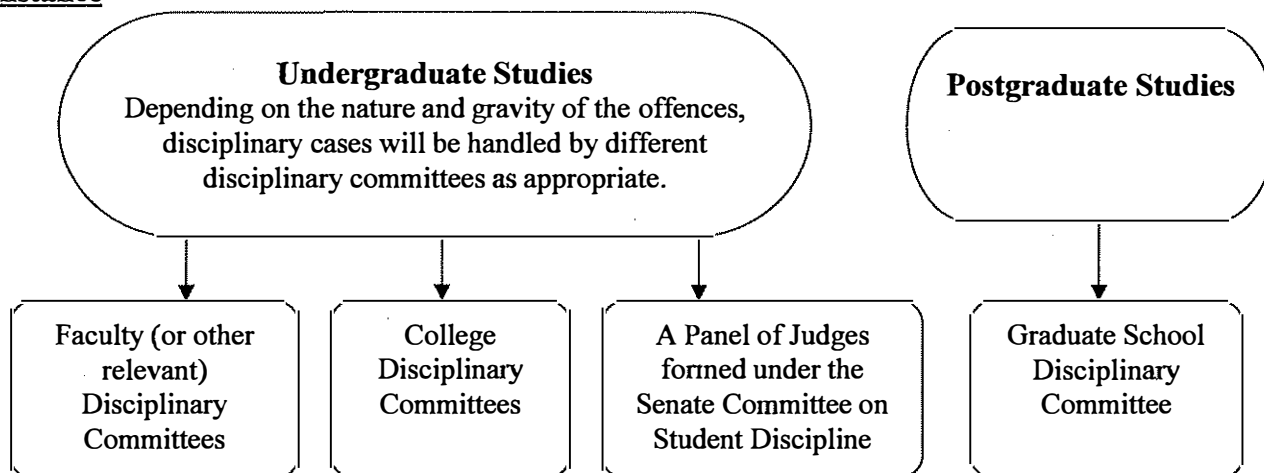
Undergraduate Studies
Depending on the nature and gravity of the offences, disciplinary cases will be handled by different disciplinary committees as appropriate.

Postgraduate Studies

Faculty (or other relevant) Disciplinary Committees

College Disciplinary Committees

A Panel of Judges formed under the Senate Committee on Student Discipline

Graduate School Disciplinary Committee